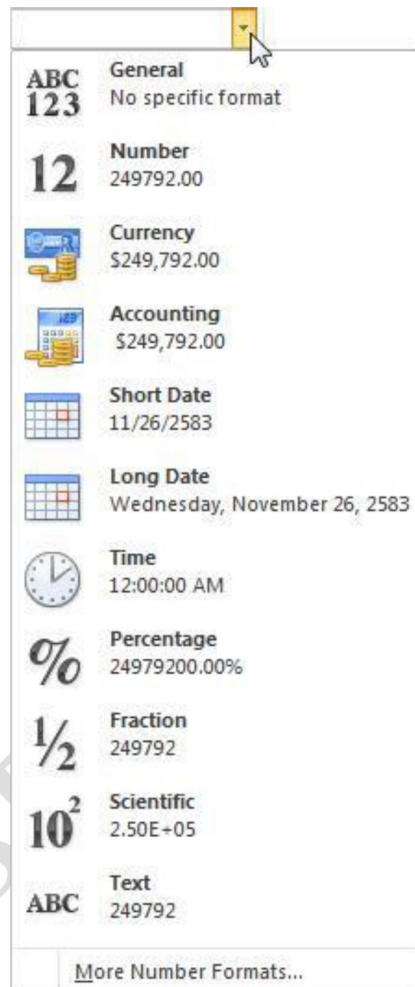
ABC
123
General
No specific format

12
Number
249792.00

Currency
$249,792.00

Accounting
$249,792.00

Short Date
11/26/2583

Long Date
Wednesday, November 26, 2583

Time
12:00:00 AM

%
Percentage
24979200.00%

½
Fraction
249792

$10^2$
Scientific
2.50E+05

ABC
Text
249792

More Number Formats...